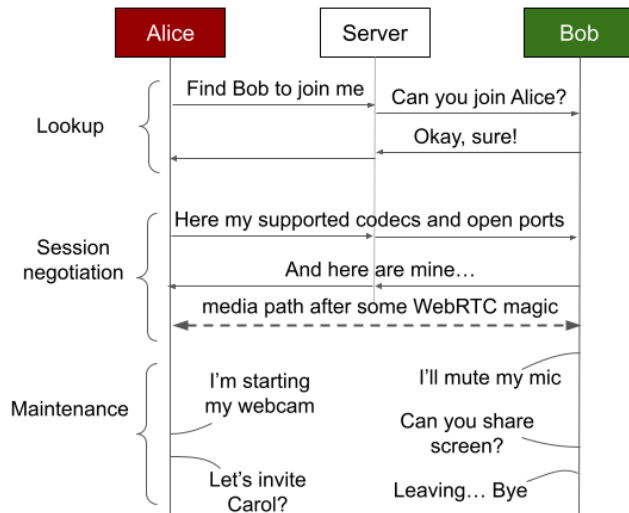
Alice

Server

Bob

Lookup

Find Bob to join me

Can you join Alice?

Okay, sure!

Session negotiation

Here my supported codecs and open ports

And here are mine…

media path after some WebRTC magic

Maintenance

I'm starting my webcam

I'll mute my mic

Can you share screen?

Let's invite Carol?

Leaving… Bye